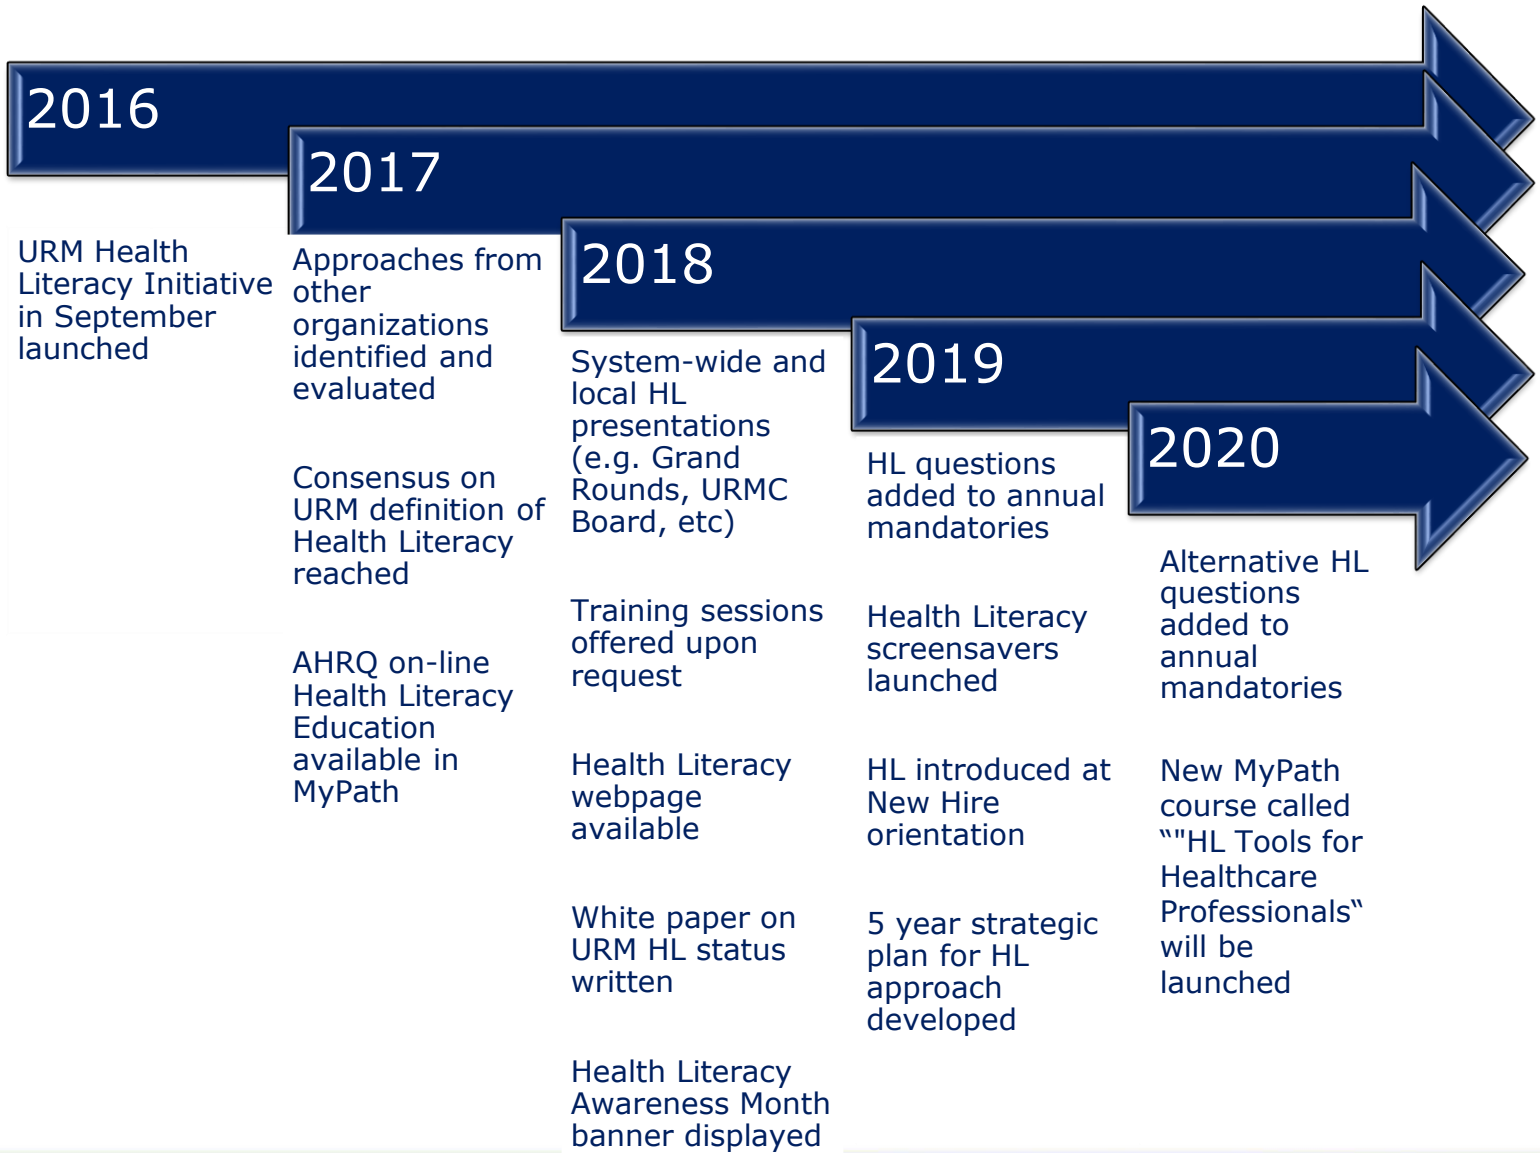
2016

URM Health Literacy Initiative in September launched

2017

Approaches from other organizations identified and evaluated

Consensus on URM definition of Health Literacy reached

AHRQ on-line Health Literacy Education available in MyPath

2018

System-wide and local HL presentations (e.g. Grand Rounds, URMC Board, etc)

Training sessions offered upon request

Health Literacy webpage available

White paper on URM HL status written

Health Literacy Awareness Month banner displayed

2019

HL questions added to annual mandatories

Health Literacy screensavers launched

HL introduced at New Hire orientation

5 year strategic plan for HL approach developed

2020

Alternative HL questions added to annual mandatories

New MyPath course called ""HL Tools for Healthcare Professionals" will be launched